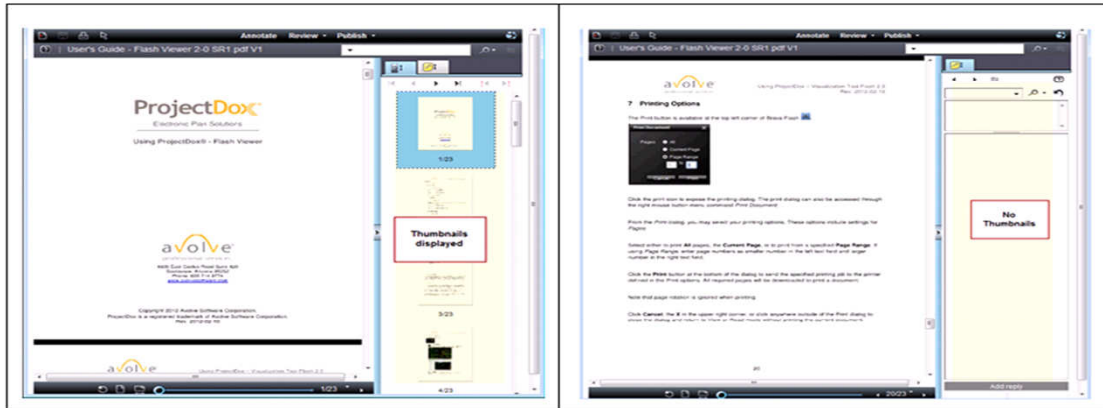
Annotate Review Publish

User's Guide - Flash Viewer 2-0 SR1 pdf V1

ProjectDox

Electronic Plan Solutions

Using ProjectDox® - Flash Viewer

avolve

Copyright 2012 Avolve Software Corporation.
ProjectDox is a registered trademark of Avolve Software Corporation.

1/23

Thumbnails displayed

3/23

4/23

1/23

Annotate Review Publish

User's Guide - Flash Viewer 2-0 SR1 pdf V1

avolve

Using ProjectDox - Visualization Tool Flash 2.0

7 Printing Options

The Print button is available at the top left corner of Brava Flash.

Click the print icon to expose the printing dialog. The print dialog can also be accessed through the right mouse button menu, command Print Document.

From the Print dialog, you may select your printing options. These options include settings for Pages:

Select either to print All pages, the Current Page, or to print from a specified Page Range. If using Page Range, enter page numbers as smaller number in the left text field and larger number in the right text field.

Click the Print button at the bottom of the dialog to send the specified printing job to the printer defined in the Print options. All required pages will be downloaded to print a document.

Note that page rotation is ignored when printing.

Click Cancel, the X in the upper right corner, or click anywhere outside of the Print dialog to

20

20/23

No Thumbnails

Add reply